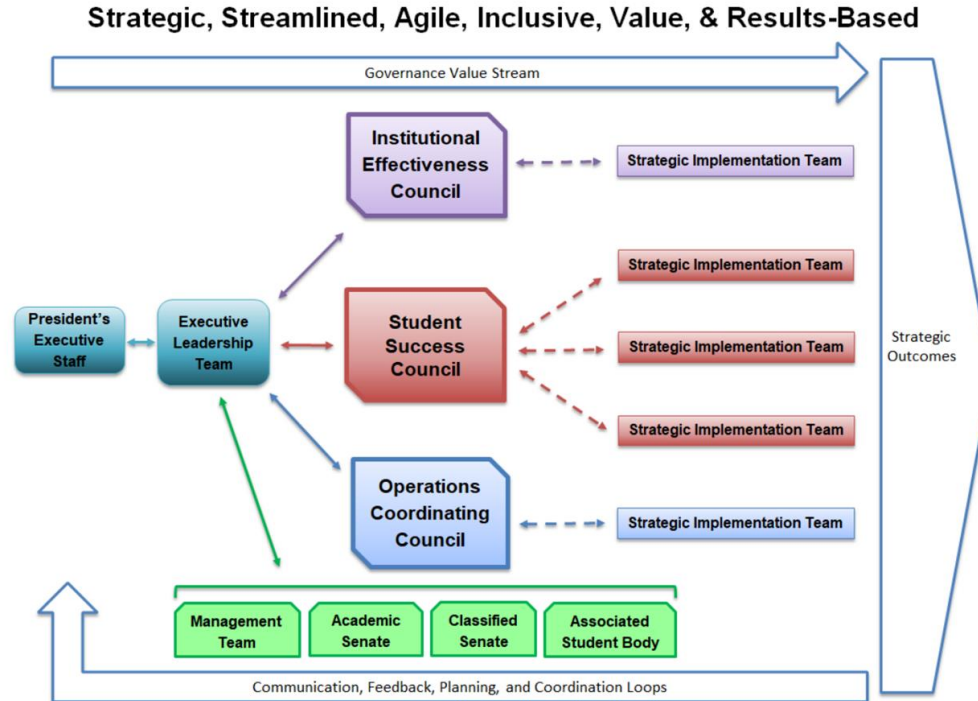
Strategic, Streamlined, Agile, Inclusive, Value, & Results-Based

Governance Value Stream

Institutional Effectiveness Council

Strategic Implementation Team

Strategic Implementation Team

President's Executive Staff

Executive Leadership Team

Student Success Council

Strategic Implementation Team

Strategic Outcomes

Strategic Implementation Team

Operations Coordinating Council

Strategic Implementation Team

Management Team

Academic Senate

Classified Senate

Associated Student Body

Communication, Feedback, Planning, and Coordination Loops